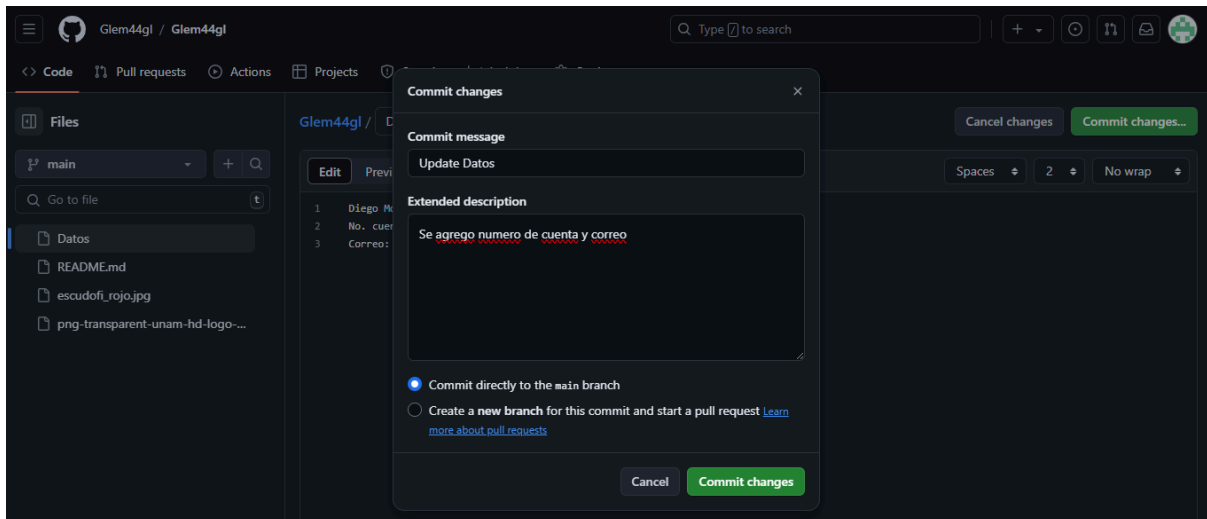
Glem44gl / Glem44gl

Type / to search

Code Pull requests Actions Projects

Files

main

Go to file t

Datos
README.md
escudofi_rojo.jpg
png-transparent-unam-hd-logo-...

Glem44gl / D

Edit Previ

1 Diego M
2 No. cue
3 Correo:

Cancel changes Commit changes...

Spaces 2 No wrap

Commit changes ×

Commit message

Update Datos

Extended description

Se agrego numero de cuenta y correo

Commit directly to the main branch

Create a new branch for this commit and start a pull request Learn more about pull requests

Cancel Commit changes